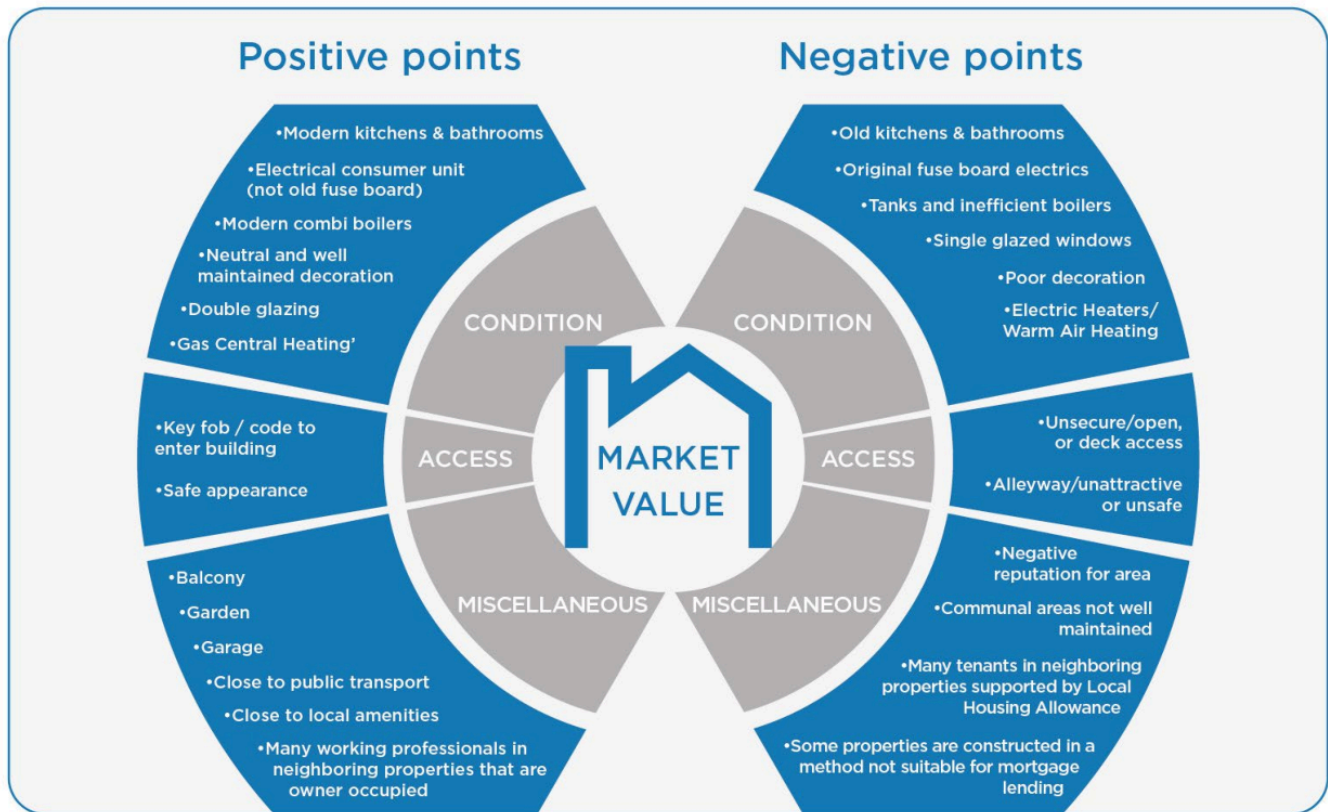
Positive points

Negative points

•Modern kitchens & bathrooms

•Electrical consumer unit (not old fuse board)

•Modern combi boilers

•Neutral and well maintained decoration

•Double glazing

•Gas Central Heating'

CONDITION

•Key fob / code to enter building

•Safe appearance

ACCESS

•Balcony

•Garden

•Garage

•Close to public transport

•Close to local amenities

•Many working professionals in neighboring properties that are owner occupied

MISCELLANEOUS

MARKET VALUE

•Old kitchens & bathrooms

•Original fuse board electrics

•Tanks and inefficient boilers

•Single glazed windows

•Poor decoration

•Electric Heaters/ Warm Air Heating

CONDITION

•Unsecure/open, or deck access

•Alleyway/unattractive or unsafe

ACCESS

•Negative reputation for area

•Communal areas not well maintained

•Many tenants in neighboring properties supported by Local Housing Allowance

•Some properties are constructed in a method not suitable for mortgage lending

MISCELLANEOUS